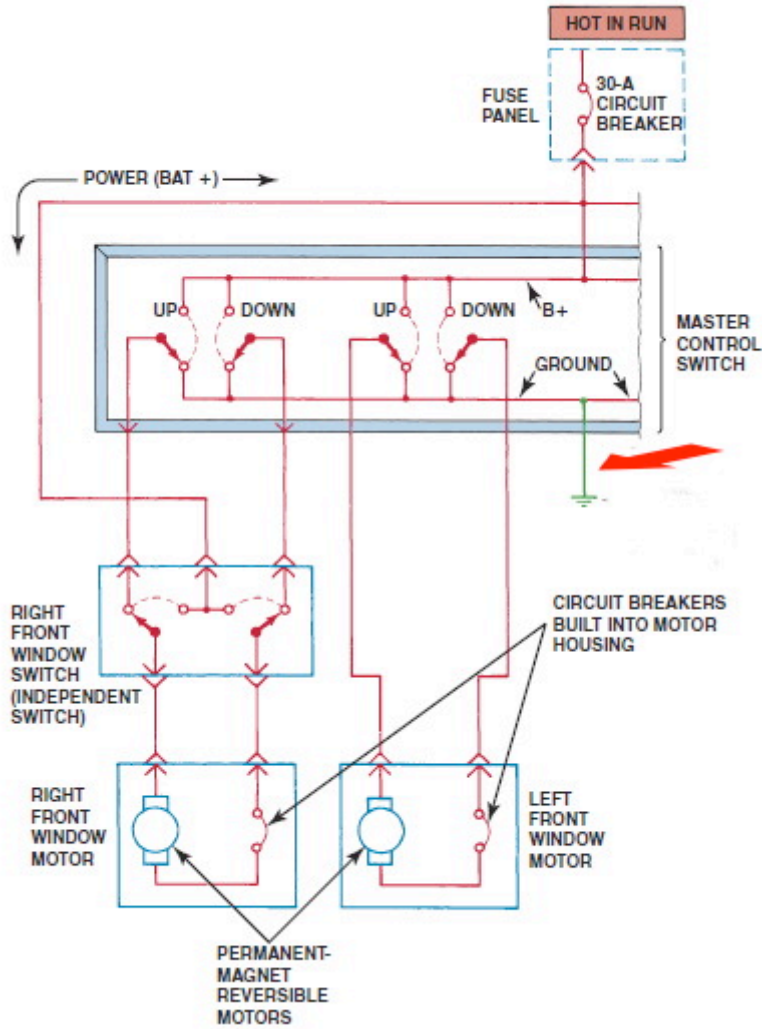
HOT IN RUN

FUSE PANEL

30-A CIRCUIT BREAKER

POWER (BAT +)

UP

DOWN

UP

DOWN

B+

MASTER CONTROL SWITCH

GROUND

RIGHT FRONT WINDOW SWITCH (INDEPENDENT SWITCH)

CIRCUIT BREAKERS BUILT INTO MOTOR HOUSING

RIGHT FRONT WINDOW MOTOR

LEFT FRONT WINDOW MOTOR

PERMANENT-MAGNET REVERSIBLE MOTORS